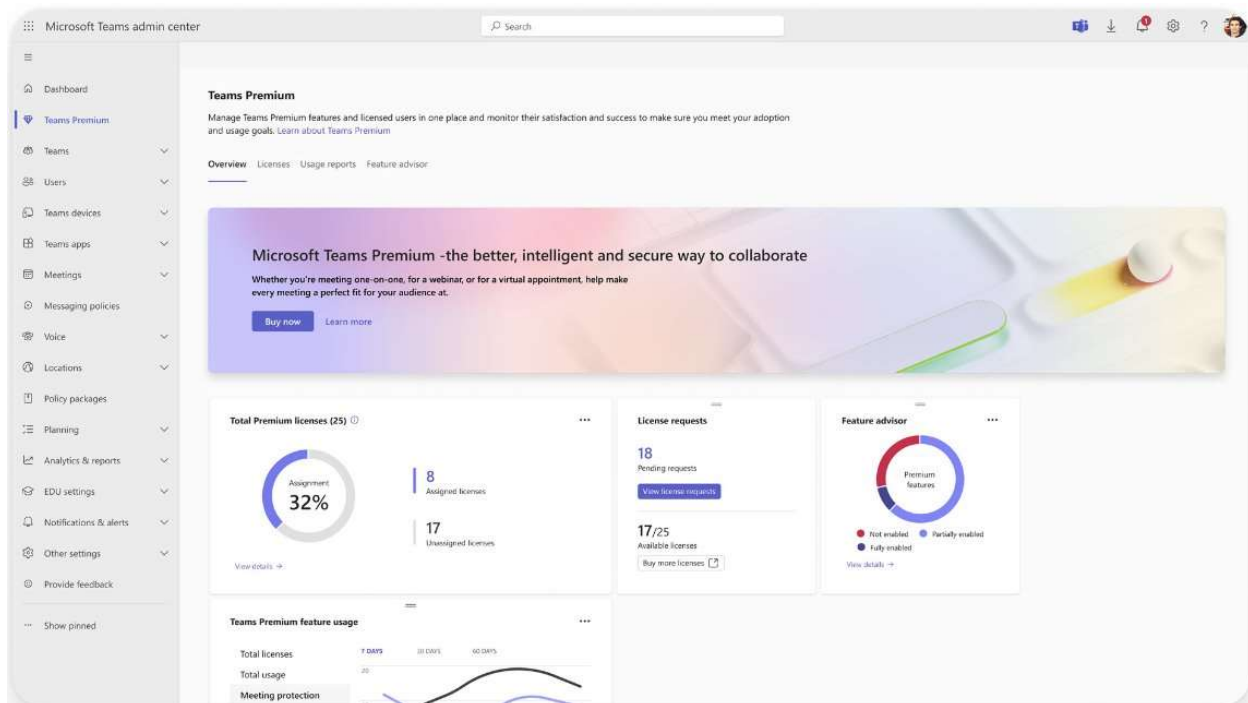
Microsoft Teams admin center

Search

Dashboard
Teams Premium
Teams
Users
Teams devices
Teams apps
Meetings
Messaging policies
Voice
Locations
Policy packages
Planning
Analytics & reports
EDU settings
Notifications & alerts
Other settings
Provide feedback
Show pinned

Teams Premium

Manage Teams Premium features and licensed users in one place and monitor their satisfaction and success to make sure you meet your adoption and usage goals. Learn about Teams Premium

Overview Licenses Usage reports Feature advisor

Microsoft Teams Premium -the better, intelligent and secure way to collaborate

Whether you're meeting one-on-one, for a webinar, or for a virtual appointment, help make every meeting a perfect fit for your audience at.

Buy now Learn more

Total Premium licenses (25)

Assignment
32%

8
Assigned licenses

17
Unassigned licenses

View details →

License requests

18
Pending requests

View license requests

17/25
Available licenses

Buy more licenses

Feature advisor

Premium features

Not enabled Partially enabled
Fully enabled

View details →

Teams Premium feature usage

Total licenses
Total usage
Meeting protection

7 DAYS 30 DAYS 60 DAYS

20